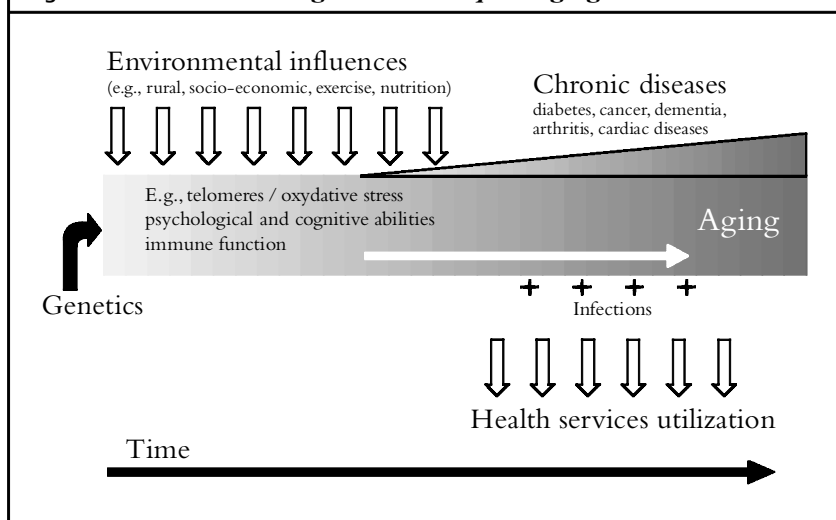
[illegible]

Environmental influences
(e.g., rural, socio-economic, exercise, nutrition)

Chronic diseases
diabetes, cancer, dementia, arthritis, cardiac diseases

E.g., telomeres / oxydative stress
psychological and cognitive abilities
immune function

Aging

Genetics

+ + + +
Infections

Health services utilization

Time